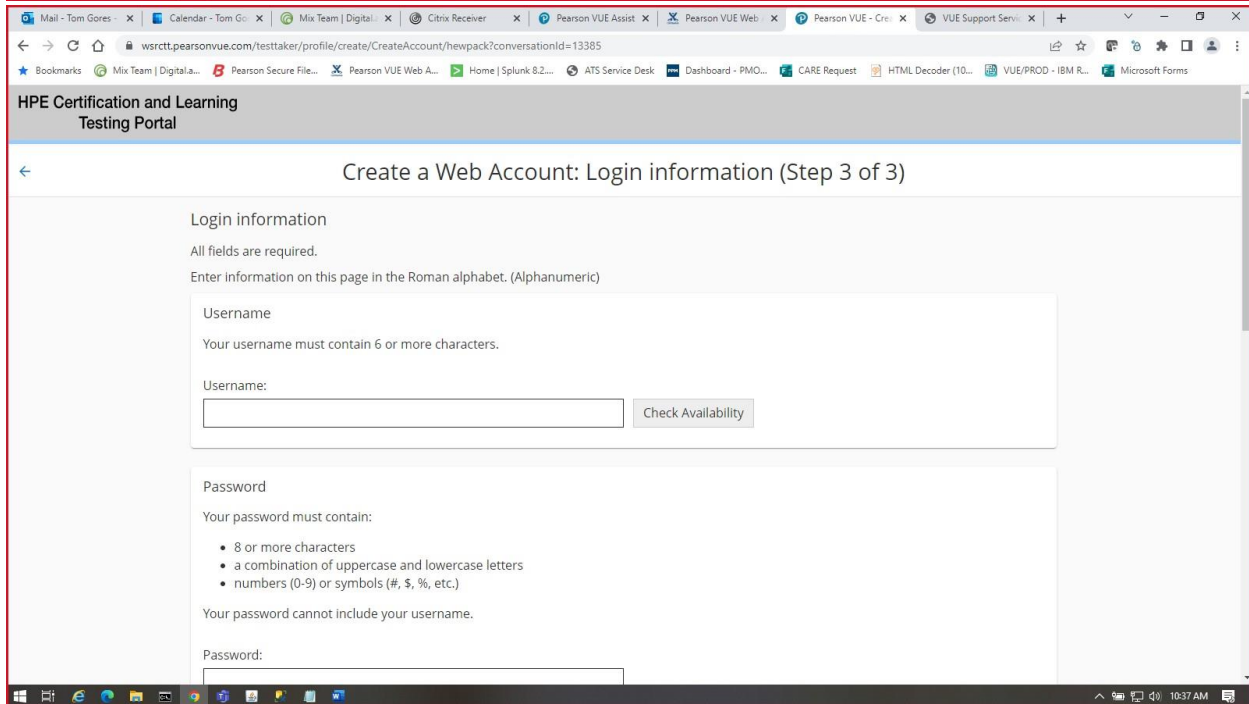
Mail - Tom Gores - | Calendar - Tom Go | Mix Team | Digital | Citrix Receiver | Pearson VUE Assist | Pearson VUE Web | Pearson VUE - Cre | VUE Support Servi | +

wsrctt.pearsonvue.com/testtaker/profile/create/CreateAccount/newpack?conversationId=13385

Bookmarks | Mix Team | Digital.a... | Pearson Secure File... | Pearson VUE Web A... | Home | Splunk 8.2.... | ATS Service Desk | Dashboard - PMO... | CARE Request | HTML Decoder (10... | VUE/PROD - IBM R... | Microsoft Forms

HPE Certification and Learning
Testing Portal

Create a Web Account: Login information (Step 3 of 3)

Login information

All fields are required.

Enter information on this page in the Roman alphabet. (Alphanumeric)

Username

Your username must contain 6 or more characters.

Username:

Check Availability

Password

Your password must contain:

- 8 or more characters
- a combination of uppercase and lowercase letters
- numbers (0-9) or symbols (#, $, %, etc.)

Your password cannot include your username.

Password:

10:37 AM